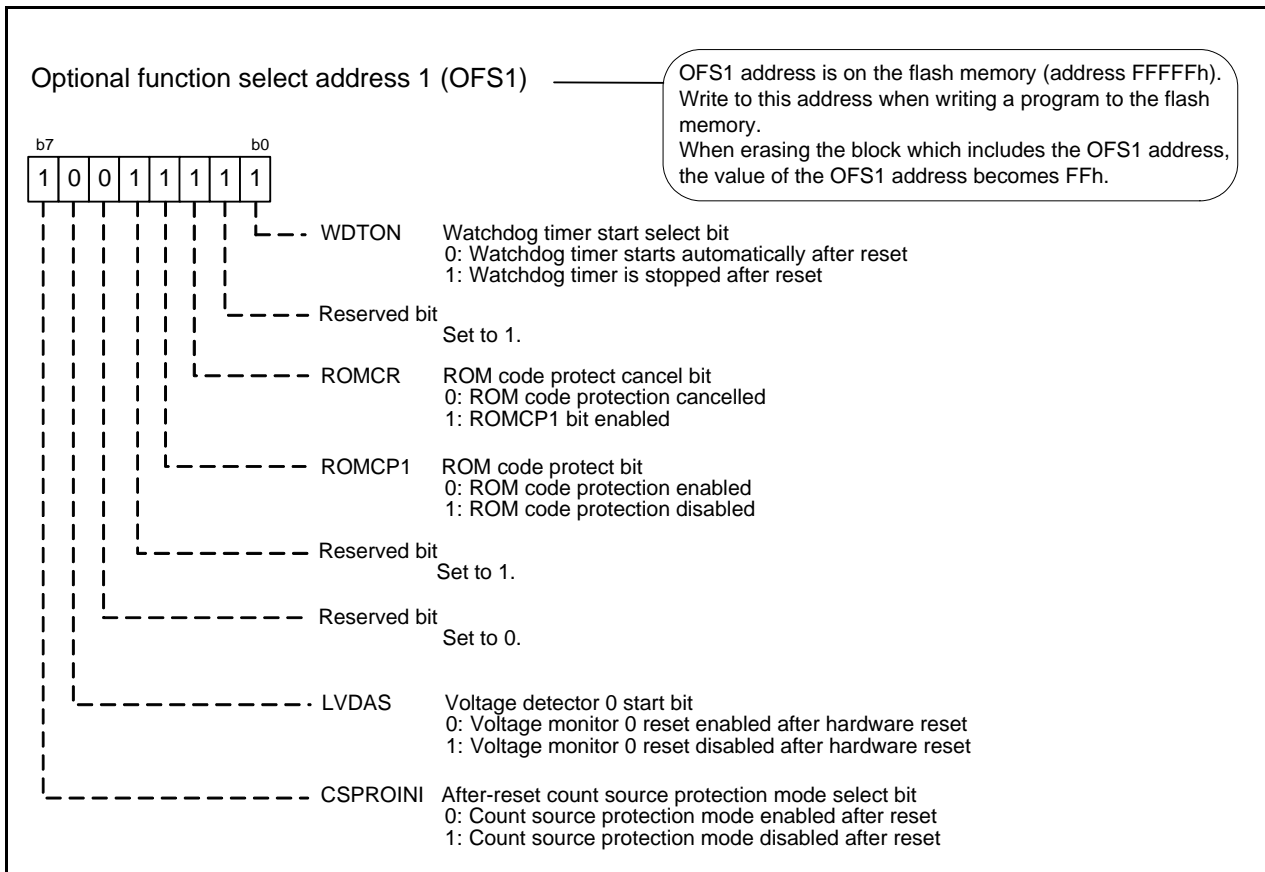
Optional function select address 1 (OFS1)

OFS1 address is on the flash memory (address FFFFFh). Write to this address when writing a program to the flash memory.
When erasing the block which includes the OFS1 address, the value of the OFS1 address becomes FFh.

b7 b0

| 1 | 0 | 0 | 1 | 1 | 1 | 1 | 1 |
|---|---|---|---|---|---|---|---|

WDTON Watchdog timer start select bit
0: Watchdog timer starts automatically after reset
1: Watchdog timer is stopped after reset

Reserved bit
Set to 1.

ROMCR ROM code protect cancel bit
0: ROM code protection cancelled
1: ROMCP1 bit enabled

ROMCP1 ROM code protect bit
0: ROM code protection enabled
1: ROM code protection disabled

Reserved bit
Set to 1.

Reserved bit
Set to 0.

LVDAS Voltage detector 0 start bit
0: Voltage monitor 0 reset enabled after hardware reset
1: Voltage monitor 0 reset disabled after hardware reset

CSPROINI After-reset count source protection mode select bit
0: Count source protection mode enabled after reset
1: Count source protection mode disabled after reset